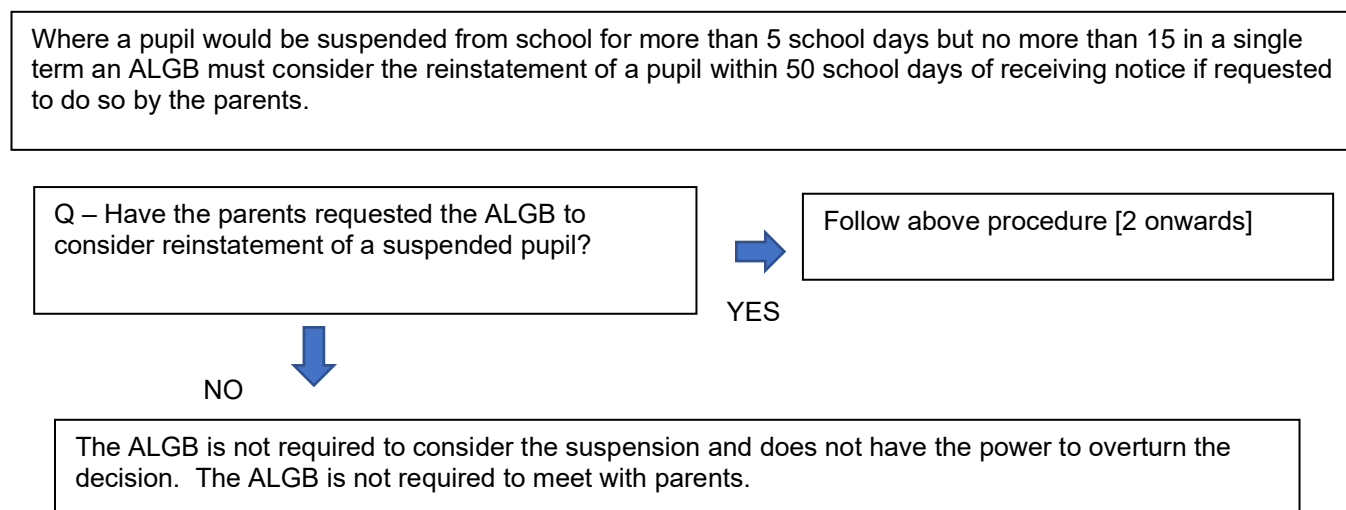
Where a pupil would be suspended from school for more than 5 school days but no more than 15 in a single term an ALGB must consider the reinstatement of a pupil within 50 school days of receiving notice if requested to do so by the parents.

Q – Have the parents requested the ALGB to consider reinstatement of a suspended pupil?

YES

Follow above procedure [2 onwards]

NO

The ALGB is not required to consider the suspension and does not have the power to overturn the decision. The ALGB is not required to meet with parents.